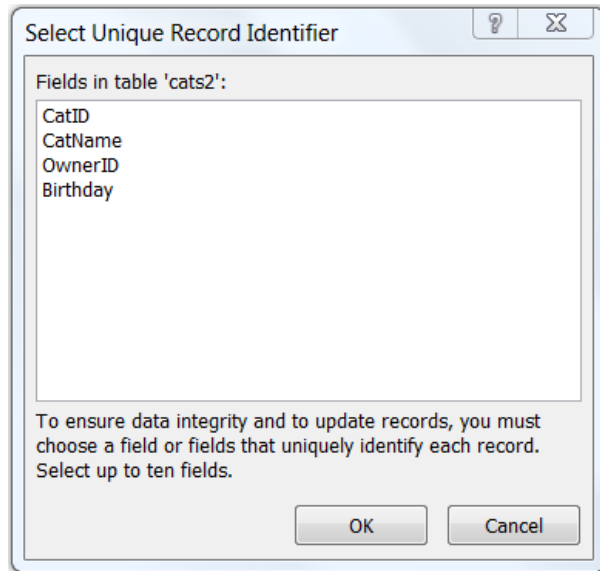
Select Unique Record Identifier

?

X

Fields in table 'cats2':

CatID
CatName
OwnerID
Birthday

To ensure data integrity and to update records, you must choose a field or fields that uniquely identify each record. Select up to ten fields.

OK

Cancel